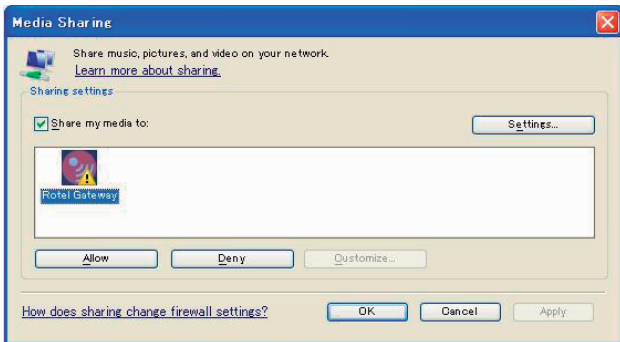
Media Sharing

Share music, pictures, and video on your network.
Learn more about sharing.

Sharing settings

Share my media to:

Settings...

Rotel Gateway

Allow

Deny

Customize...

How does sharing change firewall settings?

OK

Cancel

Apply